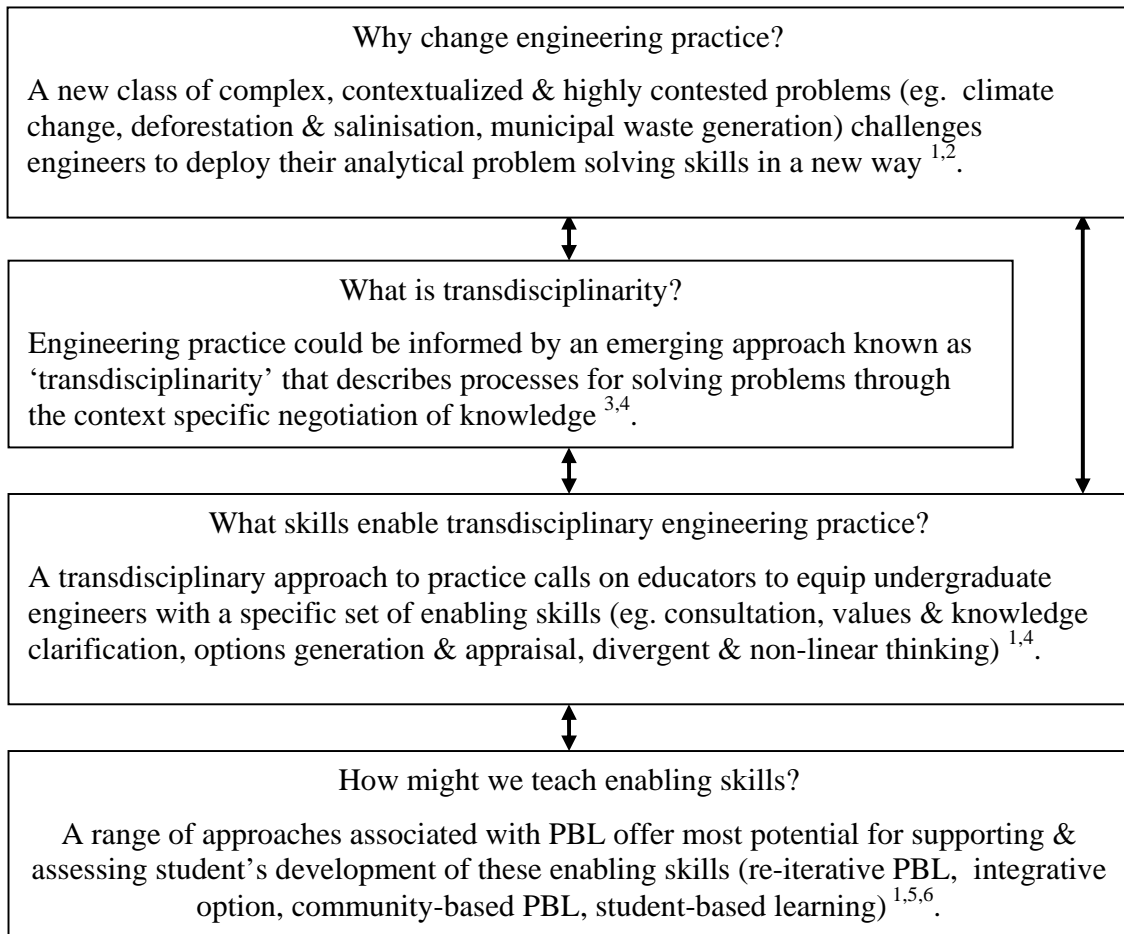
Why change engineering practice?

A new class of complex, contextualized & highly contested problems (eg. climate change, deforestation & salinisation, municipal waste generation) challenges engineers to deploy their analytical problem solving skills in a new way $^{1,2}$.

What is transdisciplinarity?

Engineering practice could be informed by an emerging approach known as 'transdisciplinarity' that describes processes for solving problems through the context specific negotiation of knowledge $^{3,4}$.

What skills enable transdisciplinary engineering practice?

A transdisciplinary approach to practice calls on educators to equip undergraduate engineers with a specific set of enabling skills (eg. consultation, values & knowledge clarification, options generation & appraisal, divergent & non-linear thinking) $^{1,4}$.

How might we teach enabling skills?

A range of approaches associated with PBL offer most potential for supporting & assessing student's development of these enabling skills (re-iterative PBL, integrative option, community-based PBL, student-based learning) $^{1,5,6}$.